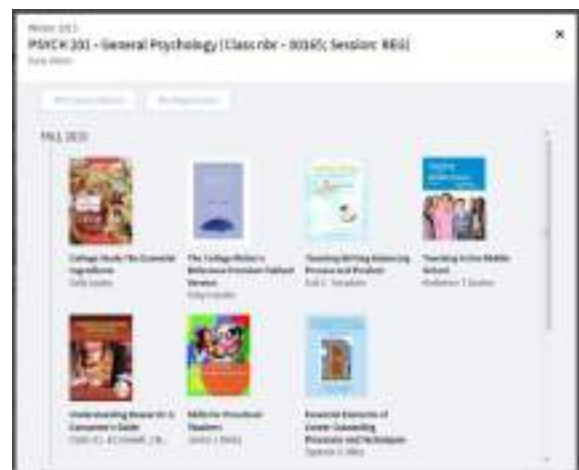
Winter 2021
PSYCH 201 - General Psychology (Class nbr - 30165; Session: REG)
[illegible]

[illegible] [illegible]

FALL 2020

College Study The Essential Ingredients
Sally Lipsky

The College Writer's Reference Premium Tablet Version
Toby Fulwiler

Teaching Writing Balancing Process and Product
Gail E. Tompkins

Teaching in the Middle School
Katherine T. Bucher

Understanding Diversity: A Consumer's Guide
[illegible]

Skills for Preschool Teachers
Janice J. Beaty

Essential Elements of Career Counseling Processes and Techniques
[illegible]